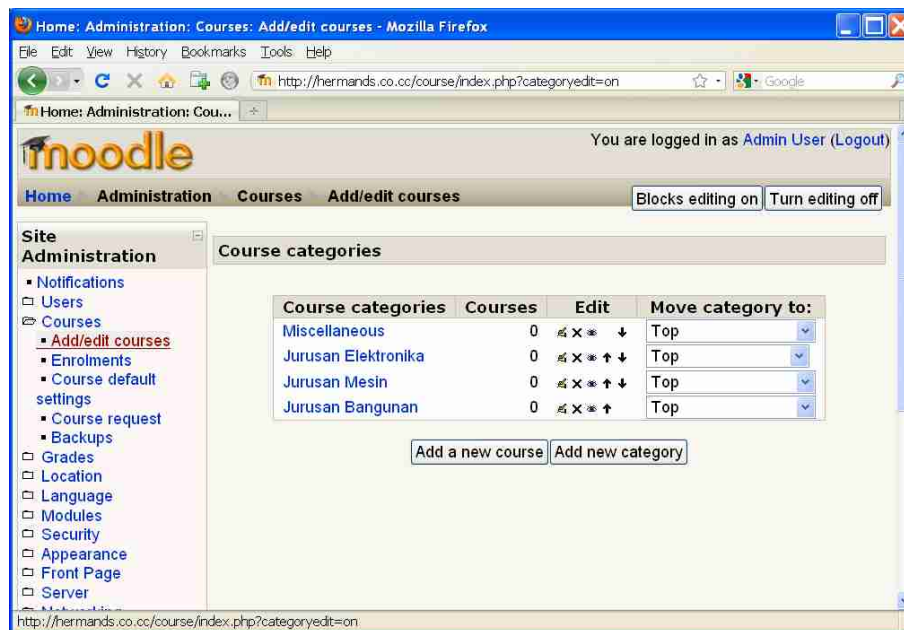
Home: Administration: Courses: Add/edit courses - Mozilla Firefox

File Edit View History Bookmarks Tools Help

http://hermands.co.cc/course/index.php?categoryedit=on

Google

Home: Administration: Cou...

moodle

You are logged in as Admin User (Logout)

Home Administration Courses Add/edit courses

Blocks editing on Turn editing off

Site Administration

- Notifications
- Users
- Courses
- Add/edit courses
- Enrolments
- Course default settings
- Course request
- Backups
- Grades
- Location
- Language
- Modules
- Security
- Appearance
- Front Page
- Server

Course categories

| Course categories | Courses | Edit | Move category to: |
|---|---|---|---|
| Miscellaneous | 0 | | Top |
| Jurusan Elektronika | 0 | | Top |
| Jurusan Mesin | 0 | | Top |
| Jurusan Bangunan | 0 | | Top |

Add a new course Add new category

http://hermands.co.cc/course/index.php?categoryedit=on